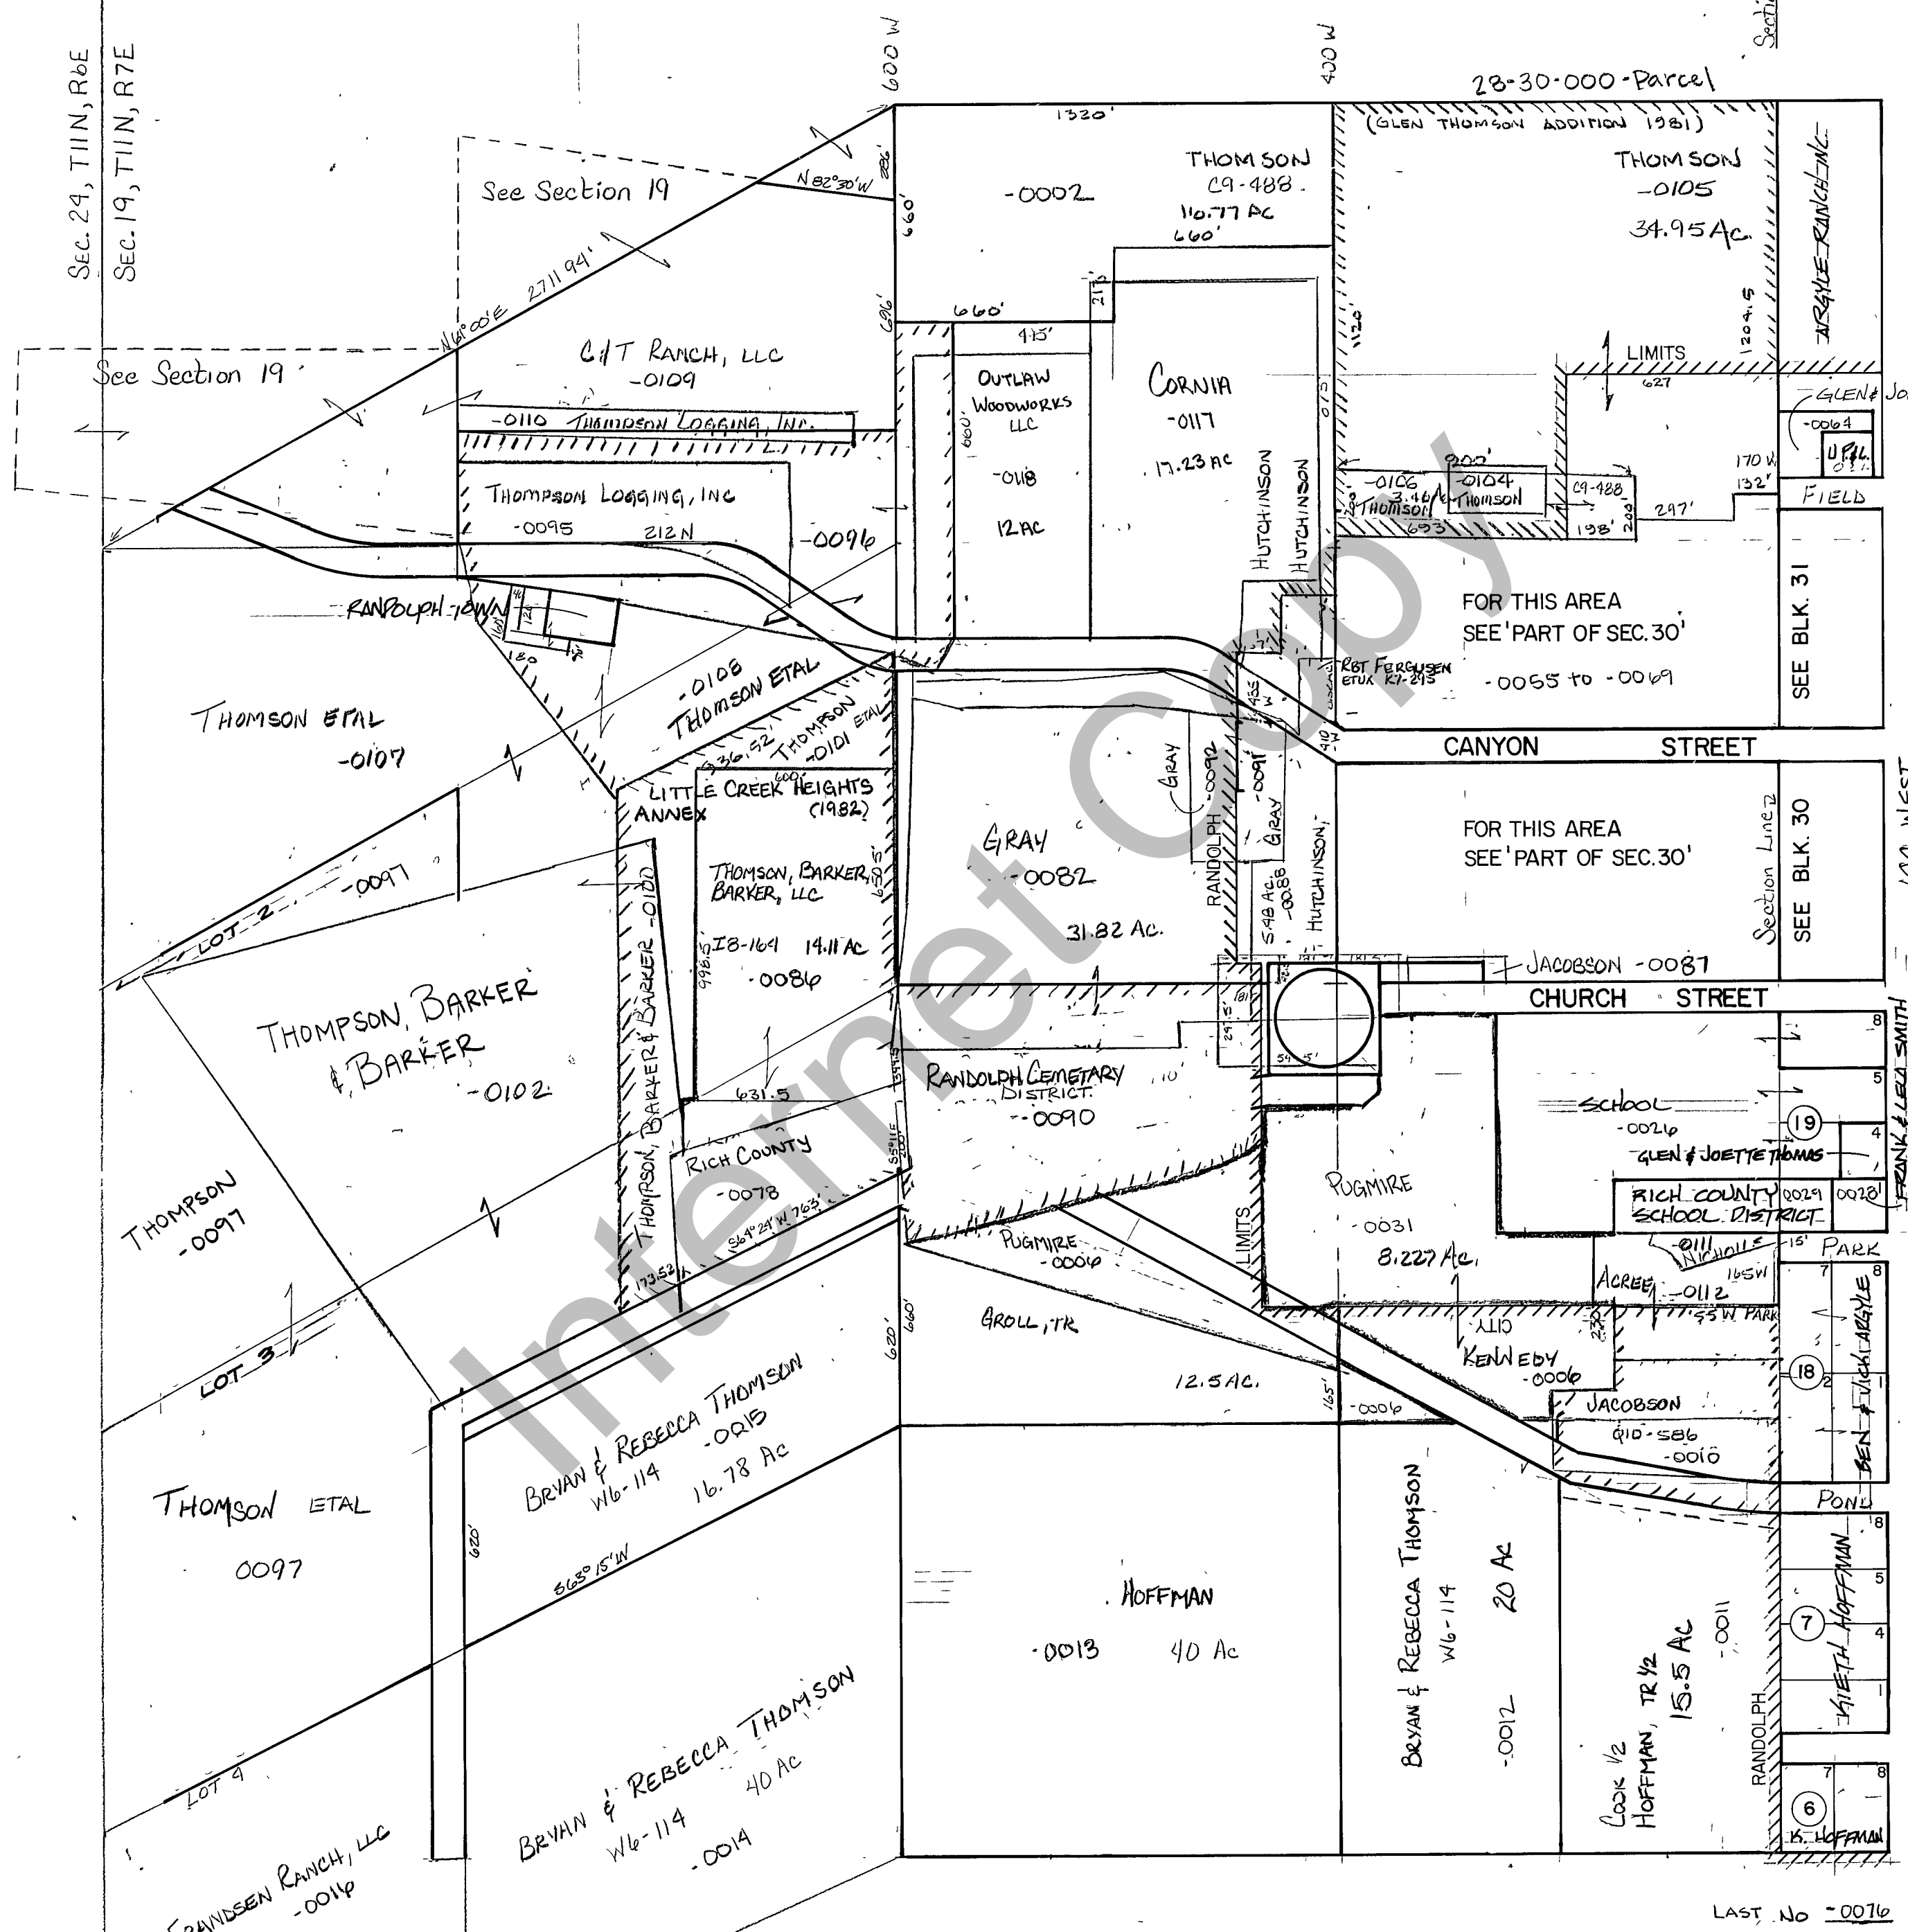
Sec. 24, T11N, R6E
Sec. 19, T11N, R7E
600 W
400 W
28-30-000-Parcel
Secti
1320'
(GLEN THOMSON ADDITION 1981)
THOMSON
C9-488
116.77 Ac
660'
-0002
THOMSON
-0105
34.95 Ac.
ARGYLE RANCH INC.
See Section 19
N 82°30' W
660'
N 61°00' E 2711.94'
660'
415'
217
1204.5
LIMITS
627
GLEN & JO
See Section 19
C/T RANCH, LLC
-0109
OUTLAW WOODWORKS LLC
-0118
12 Ac
CORNIA
-0117
17.23 Ac
-0064
U.P.&L.
-0110 THOMPSON LOGGING, INC.
THOMPSON LOGGING, INC
-0095
212 N
-0096
HUTCHINSON
HUTCHINSON
900'
-0106
3.46 Ac
THOMSON
693'
-0104
THOMSON
C9-488
198'
200'
297'
170 W
132'
FIELD
RANDOLPH TOWN
180
FOR THIS AREA
SEE 'PART OF SEC.30'
-0055 to -0069
SEE BLK. 31
RBT FERGUSEN ETUX K7-295
THOMSON ETAL
-0107
-0108
THOMSON ETAL
THOMSON
-0101 ETAL
336.52
LITTLE CREEK HEIGHTS ANNEX
600'
(1982)
CANYON STREET
GRAY
-0092
-0091
GRAY
FOR THIS AREA
SEE 'PART OF SEC.30'
Section Line
SEE BLK. 30
100 WEST
-0097
LOT 2
THOMSON, BARKER, BARKER, LLC
I8-164
14.11 Ac
-0086
998.5
650.5
GRAY
-0082
31.82 Ac.
RANDOLPH
HUTCHINSON
5.48 Ac.
-0088
JACOBSON -0087
CHURCH STREET
THOMPSON, BARKER & BARKER
-0102
THOMSON, BARKER & BARKER -0100
631.5
RANDOLPH CEMETARY DISTRICT
-0090
SCHOOL
-0026
GLEN & JOETTE THOMAS
19
FRANK & LELA SMITH
RICH COUNTY
-0078
S 64° 24' W 763'
THOMPSON
-0097
173.52
PUGMIRE
-0006
PUGMIRE
-0031
8.227 Ac.
LIMITS
RICH COUNTY SCHOOL DISTRICT
0029
0028
-0111
NICHOLLS
ACREE
-0112
165 W
PARK
55 W PARK
CITY
KENNEDY
-0006
JACOBSON
Q10-586
-0010
18
BEN & VICKI ARGYLE
LOT 3
GROLL, TR
12.5 Ac.
660'
620'
-0006
BRYAN & REBECCA THOMSON
W6-114
-0015
16.78 Ac
THOMSON ETAL
0097
620'
S 63° 15' W
HOFFMAN
-0013
40 Ac
BRYAN & REBECCA THOMSON
W6-114
20 Ac
-0012
POND
COOK 1/2
HOFFMAN, TR 1/2
15.5 Ac
-0011
RANDOLPH
7
KEITH HOFFMAN
6
K. HOFFMAN
LOT 4
BRYAN & REBECCA THOMSON
W6-114
40 Ac
-0014
FRANDSEN RANCH, LLC
-0016
LAST No -0076
Internet Copy